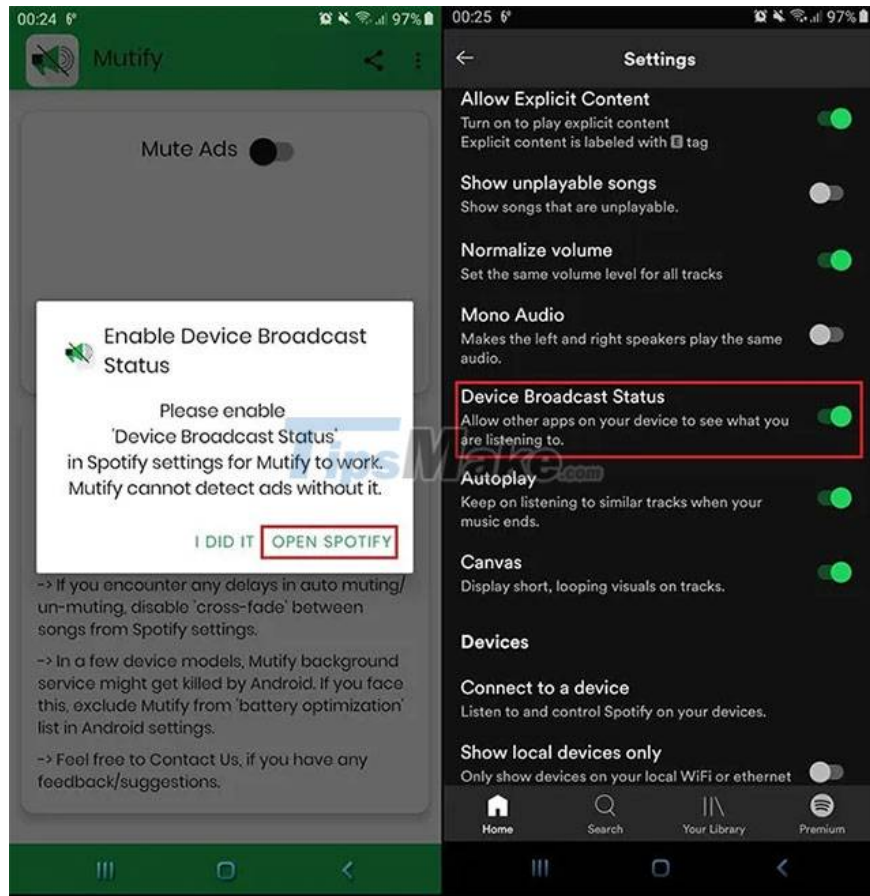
00:24 6°
97%
Mutify

Mute Ads

Enable Device Broadcast Status

Please enable 'Device Broadcast Status' in Spotify settings for Mutify to work. Mutify cannot detect ads without it.

I DID IT OPEN SPOTIFY

-> If you encounter any delays in auto muting/ un-muting, disable 'cross-fade' between songs from Spotify settings.

-> In a few device models, Mutify background service might get killed by Android. If you face this, exclude Mutify from 'battery optimization' list in Android settings.

-> Feel free to Contact Us, if you have any feedback/suggestions.

00:25 6°
97%
Settings

Allow Explicit Content
Turn on to play explicit content
Explicit content is labeled with E tag

Show unplayable songs
Show songs that are unplayable.

Normalize volume
Set the same volume level for all tracks

Mono Audio
Makes the left and right speakers play the same audio.

Device Broadcast Status
Allow other apps on your device to see what you are listening to.

TipsMake.com

Autoplay
Keep on listening to similar tracks when your music ends.

Canvas
Display short, looping visuals on tracks.

Devices

Connect to a device
Listen to and control Spotify on your devices.

Show local devices only
Only show devices on your local WiFi or ethernet

Home Search Your Library Premium